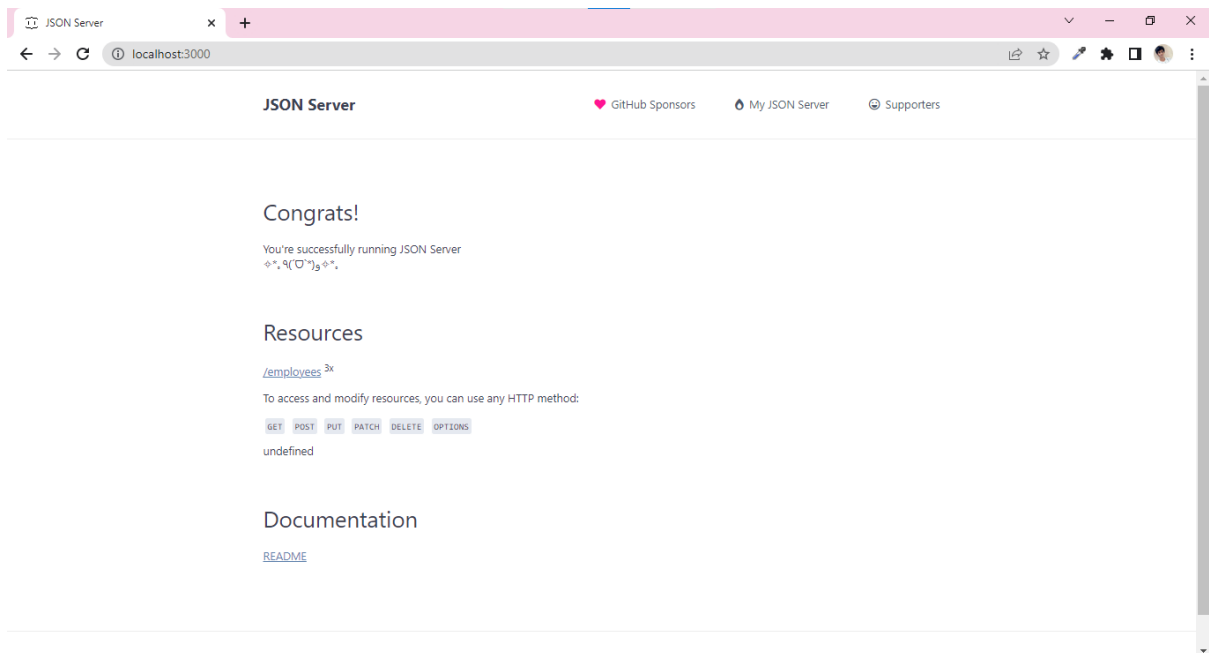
JSON Server

localhost:3000

JSON Server

GitHub Sponsors My JSON Server Supporters

Congrats!

You're successfully running JSON Server
✧*｡٩(ˊᗜˋ*)و✧*｡

Resources

/employees 3x

To access and modify resources, you can use any HTTP method:

GET POST PUT PATCH DELETE OPTIONS

undefined

Documentation

README